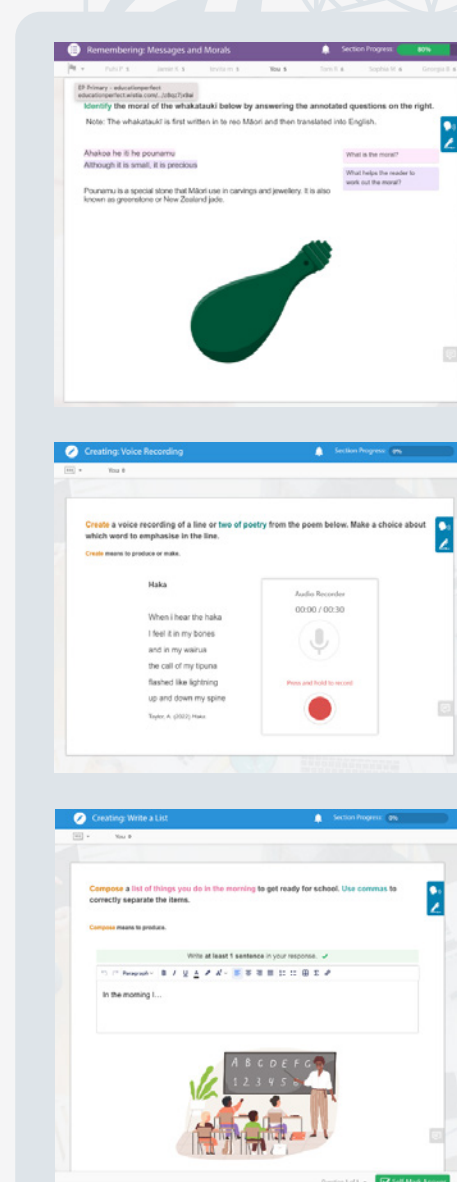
Remembering: Messages and Morals

Section Progress 80%

Puhi F · Janet X · Imrie H · You · Tom S · Sophia M · George B

EP Primary - educationperfect
educationperfect.wistia.com/...

Identify the moral of the whakatauki below by answering the annotated questions on the right.

Note: The whakataukī is first written in te reo Māori and then translated into English.

Ahakoa he iti he pounamu
Although it is small, it is precious

What is the moral?

What helps the reader to work out the moral?

Pounamu is a special stone that Māori use in carvings and jewellery. It is also known as greenstone or New Zealand jade.

Creating: Voice Recording

Section Progress 0%

You

Create a voice recording of a line or two of poetry from the poem below. Make a choice about which word to emphasise in the line.

Create means to produce or make.

Haka

When I hear the haka
I feel it in my bones
and in my wairua
the call of my tipuna
flashed like lightning
up and down my spine

Taylor, A. (2022) Haka

Audio Recorder
00:00 / 00:30

Press and hold to record

Creating: Write a List

Section Progress 0%

You

Compose a list of things you do in the morning to get ready for school. Use commas to correctly separate the items.

Compose means to produce.

Write at least 1 sentence in your response. ✓

Paragraph B I U

In the morning I...

A B C D E F G
1 2 3 4 5

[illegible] Self Mark Answer